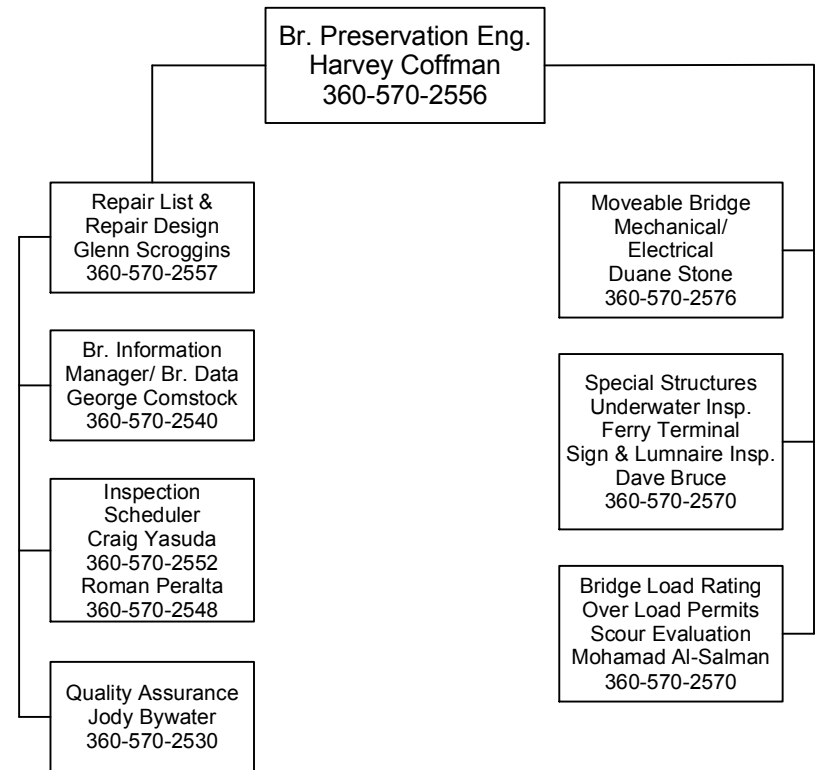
Br. Preservation Eng.
Harvey Coffman
360-570-2556

Repair List &
Repair Design
Glenn Scroggins
360-570-2557

Br. Information
Manager/ Br. Data
George Comstock
360-570-2540

Inspection
Scheduler
Craig Yasuda
360-570-2552
Roman Peralta
360-570-2548

Quality Assurance
Jody Bywater
360-570-2530

Moveable Bridge
Mechanical/
Electrical
Duane Stone
360-570-2576

Special Structures
Underwater Insp.
Ferry Terminal
Sign & Lumnaire Insp.
Dave Bruce
360-570-2570

Bridge Load Rating
Over Load Permits
Scour Evaluation
Mohamad Al-Salman
360-570-2570